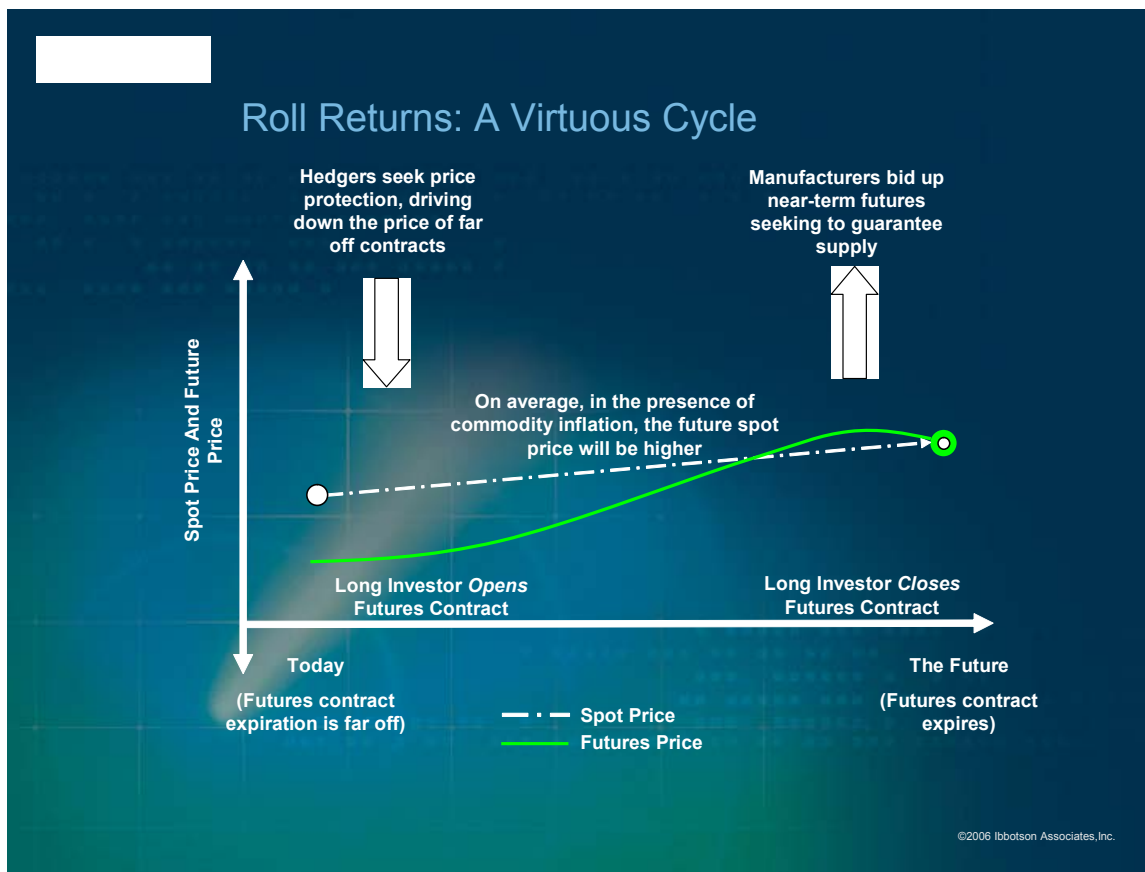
Roll Returns: A Virtuous Cycle

Hedgers seek price protection, driving down the price of far off contracts

Manufacturers bid up near-term futures seeking to guarantee supply

Spot Price And Future Price

On average, in the presence of commodity inflation, the future spot price will be higher

Long Investor *Opens* Futures Contract

Long Investor *Closes* Futures Contract

Today

(Futures contract expiration is far off)

Spot Price

Futures Price

The Future

(Futures contract expires)

©2006 Ibbotson Associates,Inc.